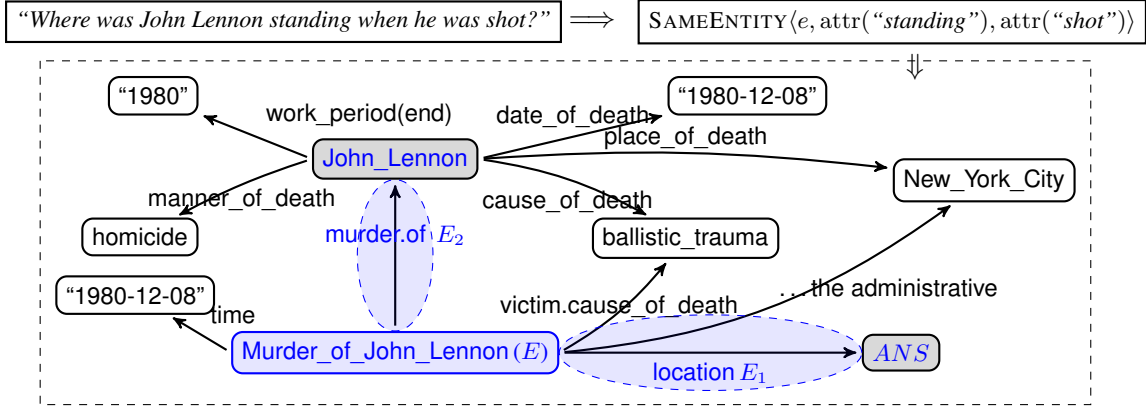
"Where was John Lennon standing when he was shot?" $\Longrightarrow$ $\textsc{SameEntity}\langle e, \text{attr}(\textit{"standing"}), \text{attr}(\textit{"shot"})\rangle$

$\Downarrow$

"1980"

work_period(end)

John_Lennon

date_of_death

"1980-12-08"

place_of_death

New_York_City

manner_of_death

cause_of_death

homicide

murder.of $E_2$

ballistic_trauma

"1980-12-08"

time

victim.cause_of_death

... the administrative

Murder_of_John_Lennon $(E)$

location $E_1$

$ANS$